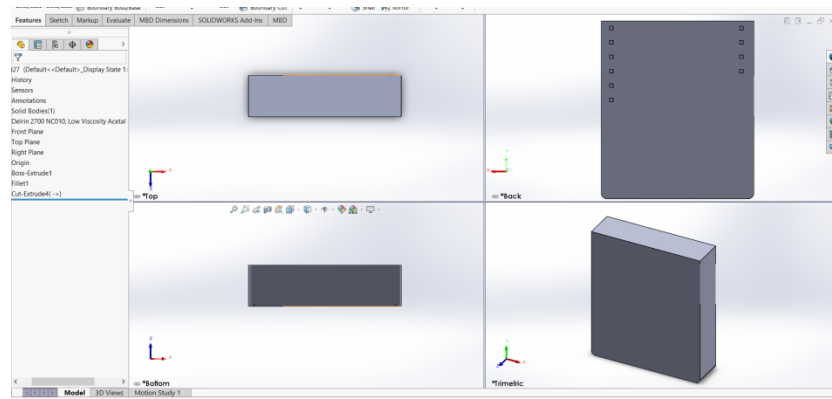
Boundary Boss/Base Boundary Cut Shell Mirror

Features Sketch Markup Evaluate MBD Dimensions SOLIDWORKS Add-Ins MBD

t27 (Default<<Default>_Display State 1
History
Sensors
Annotations
Solid Bodies(1)
Delrin 2700 NC010, Low Viscosity Acetal
Front Plane
Top Plane
Right Plane
Origin
Boss-Extrude1
Fillet1
Cut-Extrude4(-->)

*Top

*Back

*Bottom

*Trimetric

Model 3D Views Motion Study 1